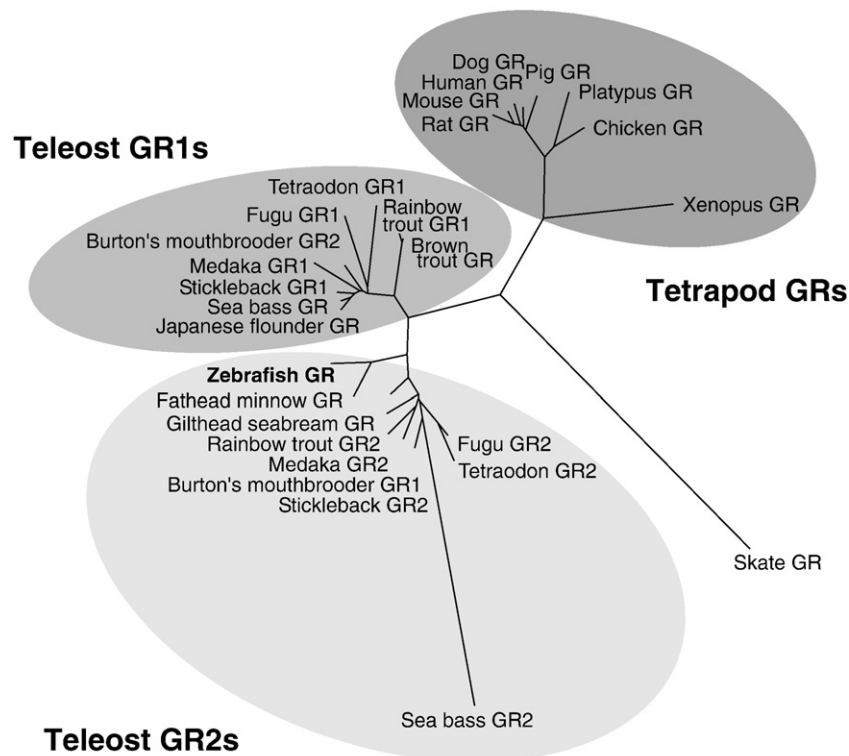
Dog GR
Pig GR
Human GR
Mouse GR
Platypus GR
Rat GR
Chicken GR

Teleost GR1s

Tetraodon GR1
Fugu GR1
Rainbow trout GR1
Burton's mouthbrooder GR2
Brown trout GR
Medaka GR1
Stickleback GR1
Sea bass GR
Japanese flounder GR

Xenopus GR

Tetrapod GRs

Zebrafish GR
Fathead minnow GR
Gilthead seabream GR
Rainbow trout GR2
Fugu GR2
Medaka GR2
Tetraodon GR2
Burton's mouthbrooder GR1
Stickleback GR2

Skate GR

Sea bass GR2

Teleost GR2s